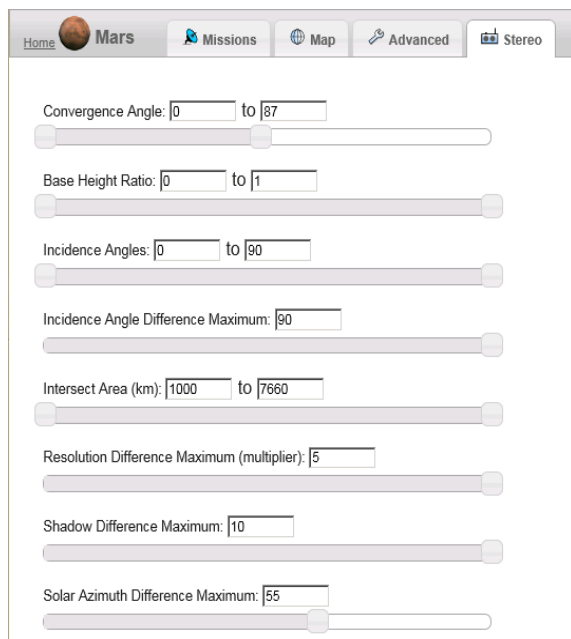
Home Mars Missions Map Advanced Stereo

Convergence Angle: 0 to 87

Base Height Ratio: 0 to 1

Incidence Angles: 0 to 90

Incidence Angle Difference Maximum: 90

Intersect Area (km): 1000 to 7660

Resolution Difference Maximum (multiplier): 5

Shadow Difference Maximum: 10

Solar Azimuth Difference Maximum: 55